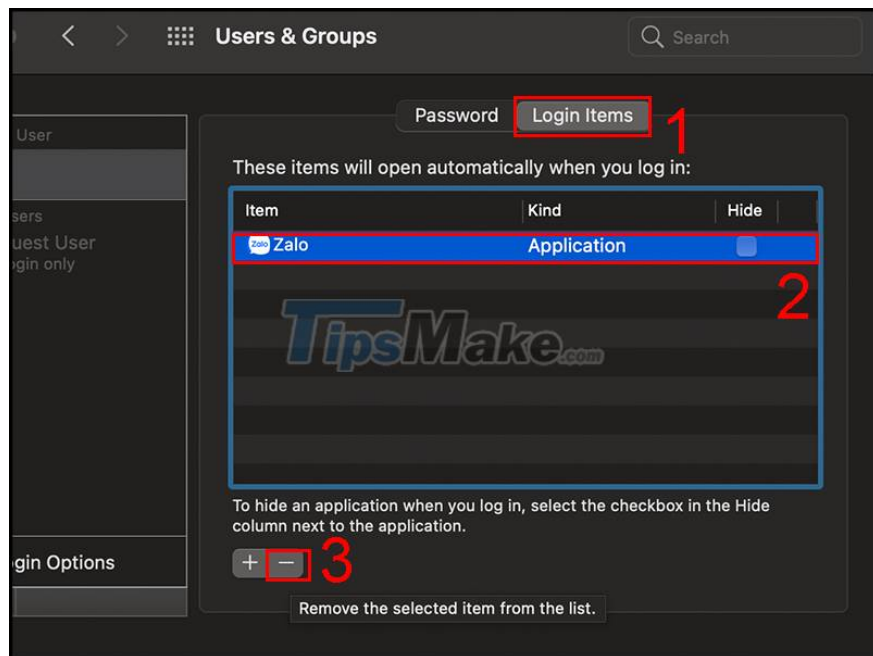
Users & Groups

Search

User

sers
uest User
gin only

gin Options

Password Login Items 1

These items will open automatically when you log in:

| Item | Kind | Hide |
|---|---|---|
| Zalo Zalo | Application | |

2

TipsMake.com

To hide an application when you log in, select the checkbox in the Hide column next to the application.

+ − 3

Remove the selected item from the list.